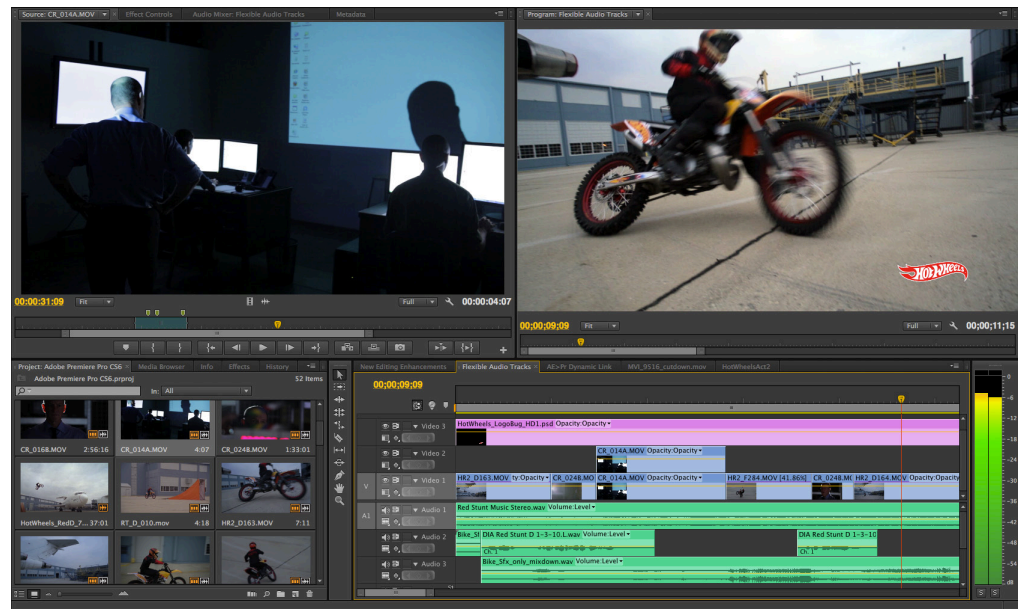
Source: CR_014A.MOV | Effect Controls | Audio Mixer: Flexible Audio Tracks | Metadata

00:00:31:09 Fit Full 00:00:04:07

Program: Flexible Audio Tracks

HOTWHEELS

00;00;09;09 Fit Full 00;00;11;15

Project: Adobe Premiere Pro CS6 | Media Browser | Info | Effects | History

Adobe Premiere Pro CS6.prproj 52 Items

In: All

CR_0168.MOV 2:56:16
CR_014A.MOV 4:07
CR_0248.MOV 1:33:01
HotWheels_RedD_7... 37:01
RT_D_010.mov 4:18
HR2_D163.MOV 7:11

New Editing Enhancements | Flexible Audio Tracks | AE>Pr Dynamic Link | MVI_9516_cutdown.mov | HotWheelsAct2

00;00;09;09

Video 3 HotWheels_LogoBug_HD1.psd Opacity:Opacity
Video 2 CR_014A.MOV Opacity:Opacity
V Video 1 HR2_D163.MOV ty:Opacity CR_0248.MO CR_014A.MOV Opacity:Opacity HR2_F284.MOV [41.86%] CR_0248.MO HR2_D164.MOV Opacity:Opacity
A1 Audio 1 Red Stunt Music Stereo.wav Volume:Level
Audio 2 Bike_Sf DIA Red Stunt D 1-3-10.L.wav Volume:Level DIA Red Stunt D 1-3-10
Audio 3 Bike_Sfx_only_mixdown.wav Volume:Level

-6 -12 -18 -24 -30 -36 -42 -48 -54 dB
S S